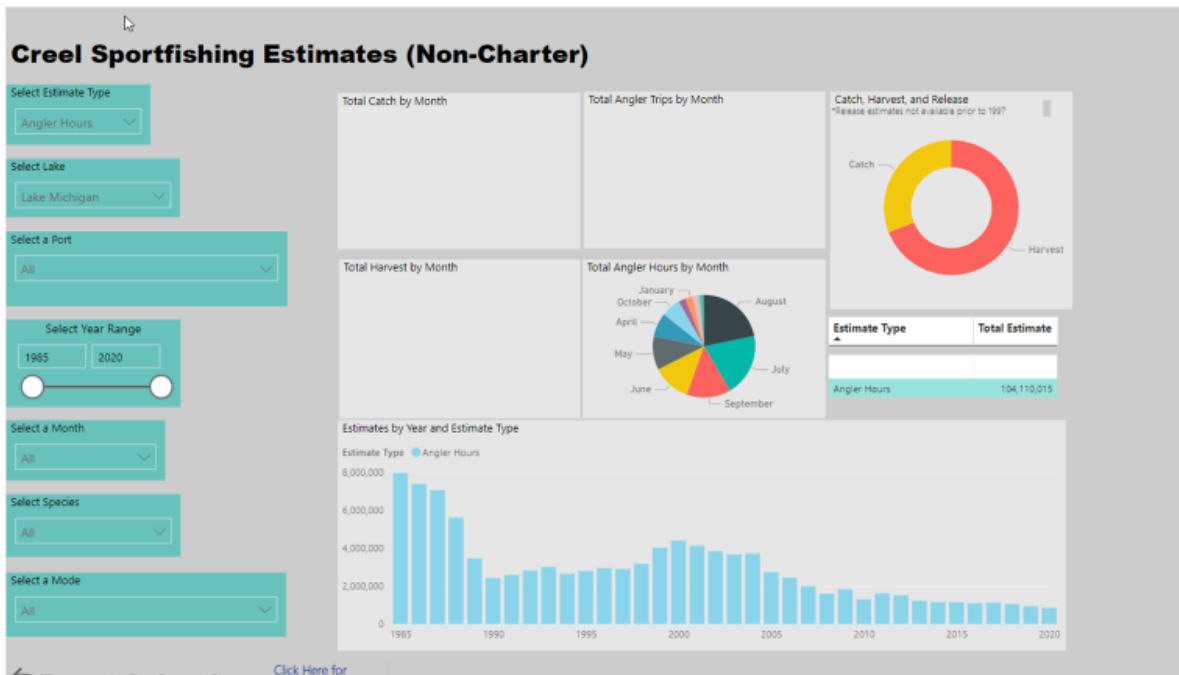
Creel Sportfishing Estimates (Non-Charter)

Select Estimate Type
Angler Hours

Select Lake
Lake Michigan

Select a Port
All

Select Year Range
1985
2020

Select a Month
All

Select Species
All

Select a Mode
All

Total Catch by Month

Total Angler Trips by Month

Catch, Harvest, and Release
*Release estimates not available prior to 1997

Catch
Harvest

Total Harvest by Month

Total Angler Hours by Month
January
October
April
May
June
August
July
September

| Estimate Type | Total Estimate |
|---|---|
| Angler Hours | 104,110,015 |

Estimates by Year and Estimate Type
Estimate Type Angler Hours
8,000,000
6,000,000
4,000,000
2,000,000
0
1985 1990 1995 2000 2005 2010 2015 2020

Click Here for